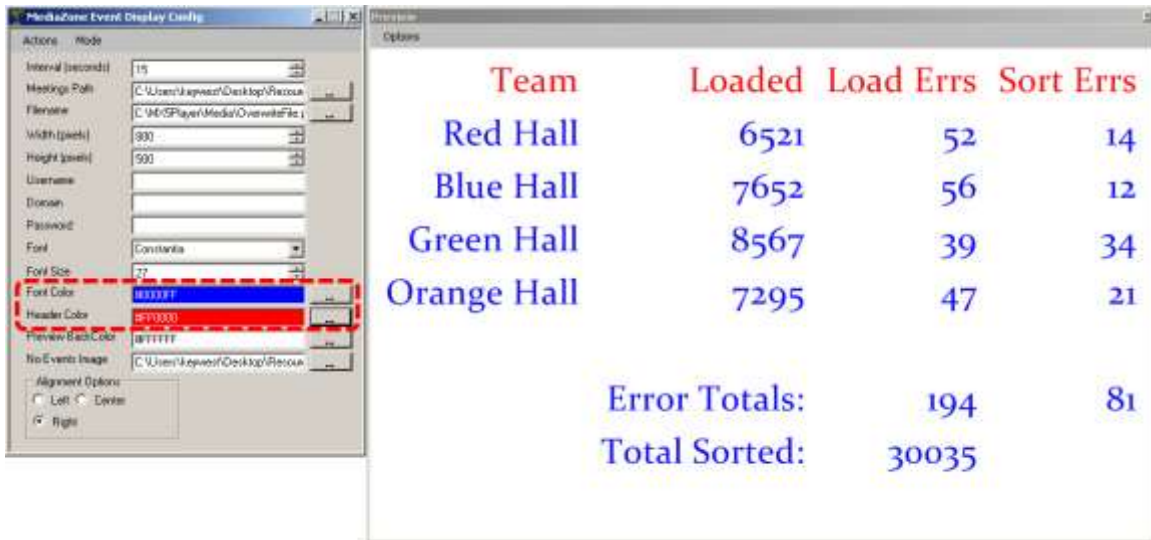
MediaZone Event Display Config

Actions Mode

Interval (seconds) 15
Meetings Path C:\Users\kepwest\Desktop\Resour ...
Filename C:\MXSPlayer\Media\OverwriteFile ...
Width (pixels) 800
Height (pixels) 500
Username
Domain
Password
Font Constantia
Font Size 27
Font Color #0000FF ...
Header Color #FF0000 ...
Preview BackColor #FFFFFF ...
No Events Image C:\Users\kepwest\Desktop\Resour ...

Alignment Options
Left Center
Right

Preview
Options

| Team | Loaded | Load Errs | Sort Errs |
|---|---|---|---|
| Red Hall | 6521 | 52 | 14 |
| Blue Hall | 7652 | 56 | 12 |
| Green Hall | 8567 | 39 | 34 |
| Orange Hall | 7295 | 47 | 21 |

Error Totals: 194 81
Total Sorted: 30035